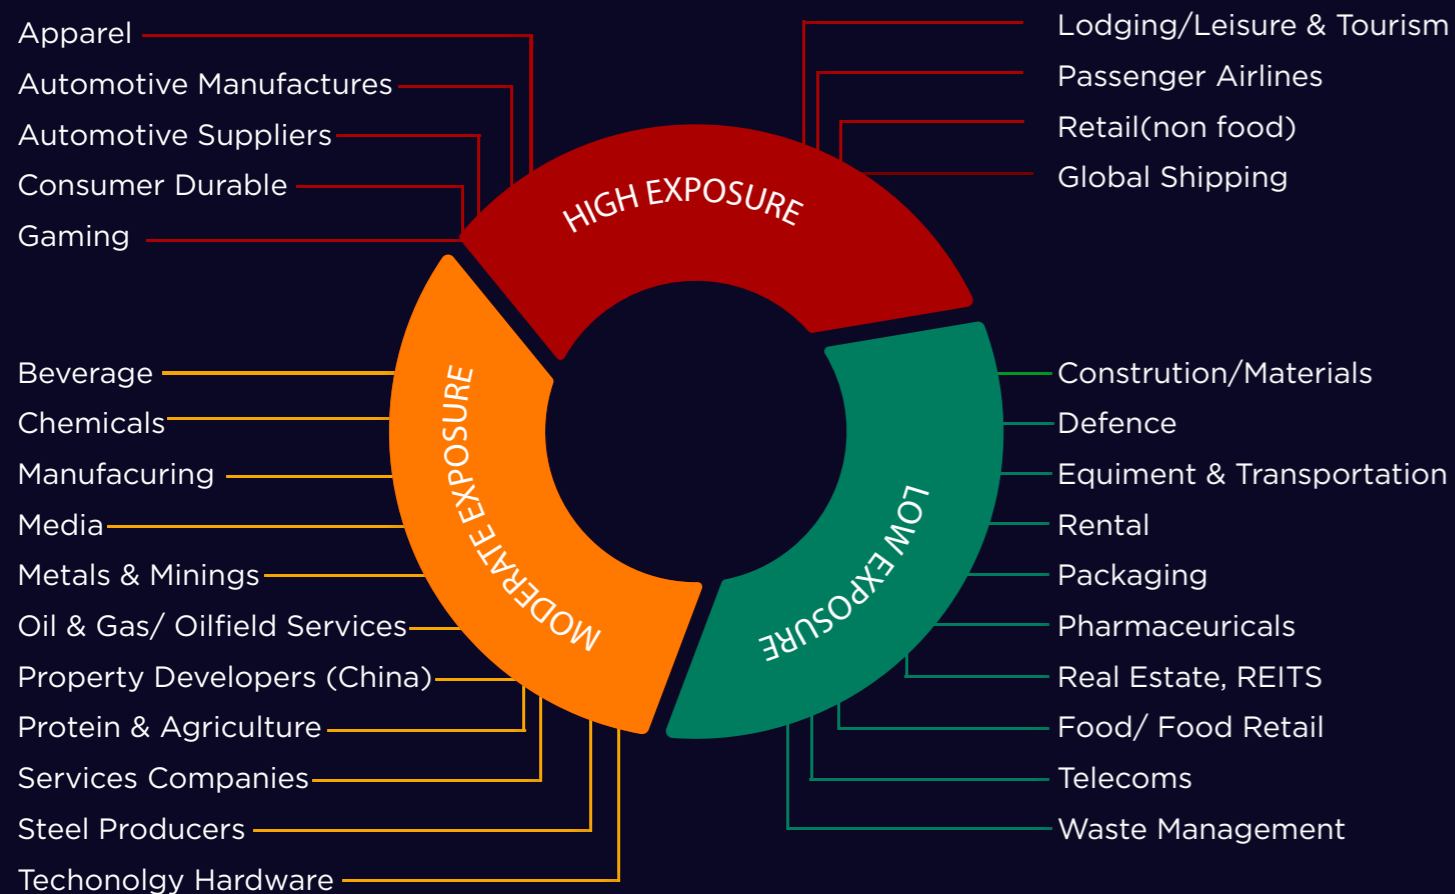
Apparel
Automotive Manufactures
Automotive Suppliers
Consumer Durable
Gaming

Lodging/Leisure & Tourism
Passenger Airlines
Retail(non food)
Global Shipping

HIGH EXPOSURE

MODERATE EXPOSURE

LOW EXPOSURE

Beverage
Chemicals
Manufacuring
Media
Metals & Minings
Oil & Gas/ Oilfield Services
Property Developers (China)
Protein & Agriculture
Services Companies
Steel Producers
Techonolgy Hardware

Constrution/Materials
Defence
Equiment & Transportation
Rental
Packaging
Pharmaceuricals
Real Estate, REITS
Food/ Food Retail
Telecoms
Waste Management